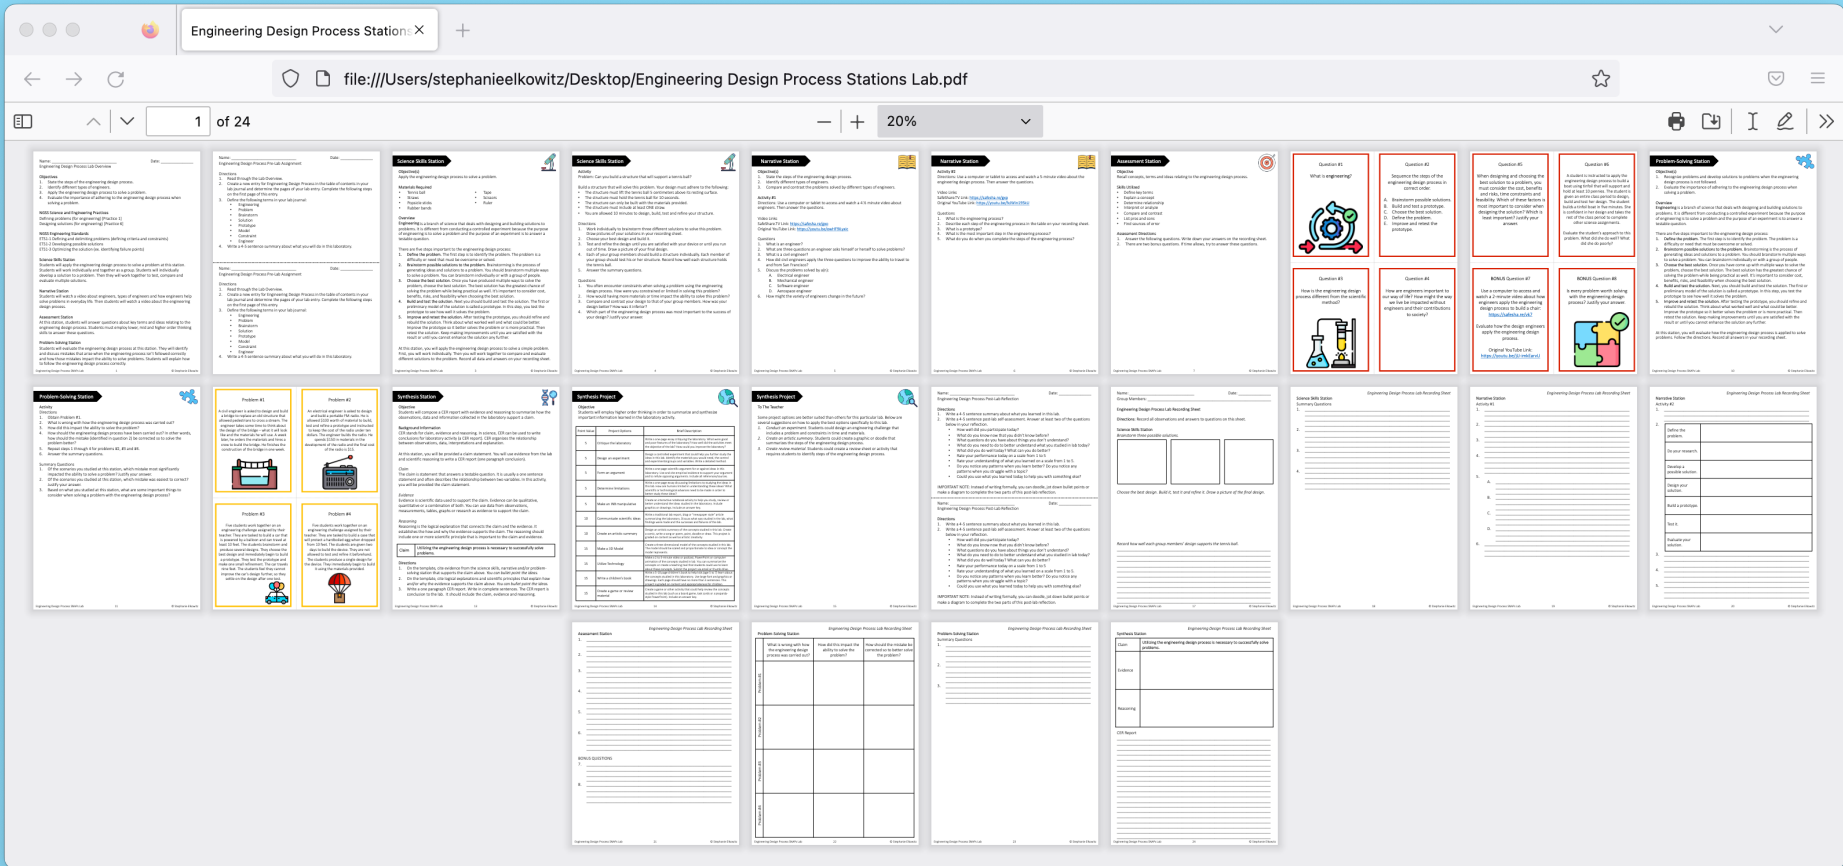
Engineering Design Process Station

file:///Users/stephanieelkowitz/Desktop/Engineering Design Process Stations Lab.pdf

1 of 24

20%

Science Skills Station

Science Skills Station

Narrative Station

Narrative Station

Assessment Station

Question #1

What is engineering?

Question #2

Question #5

Question #6

Problem-Solving Station

Question #3

Question #4

BONUS Question #7

BONUS Question #8

Problem-Solving Station

Problem #1

Problem #2

Synthesis Station

Synthesis Project

Synthesis Project

Problem #3

Problem #4

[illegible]